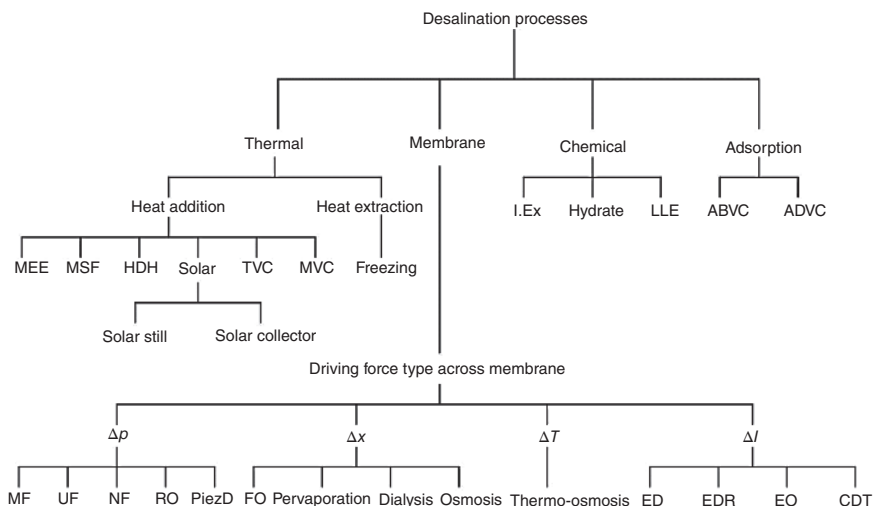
Desalination processes

Thermal

Membrane

Chemical

Adsorption

Heat addition

Heat extraction

I.Ex

Hydrate

LLE

ABVC

ADVC

MEE

MSF

HDH

Solar

TVC

MVC

Freezing

Solar still

Solar collector

Driving force type across membrane

$\Delta p$

$\Delta x$

$\Delta T$

$\Delta I$

MF

UF

NF

RO

PiezD

FO

Pervaporation

Dialysis

Osmosis

Thermo-osmosis

ED

EDR

EO

CDT